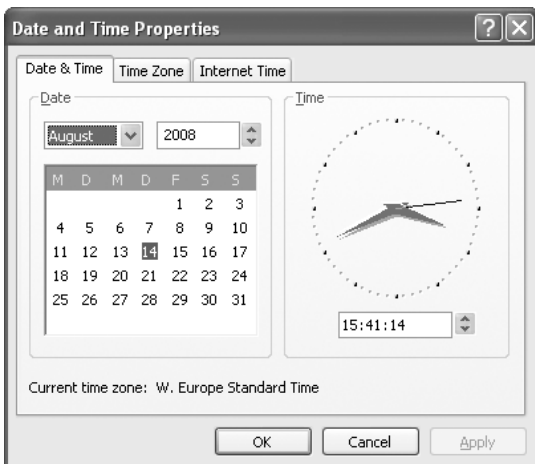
Date and Time Properties

Date & Time | Time Zone | Internet Time

Date

August

2008

| M | D | M | D | F | S | S |
|---|---|---|---|---|---|---|
| | | | | 1 | 2 | 3 |
| 4 | 5 | 6 | 7 | 8 | 9 | 10 |
| 11 | 12 | 13 | 14 | 15 | 16 | 17 |
| 18 | 19 | 20 | 21 | 22 | 23 | 24 |
| 25 | 26 | 27 | 28 | 29 | 30 | 31 |

Time

15:41:14

Current time zone: W. Europe Standard Time

OK Cancel Apply